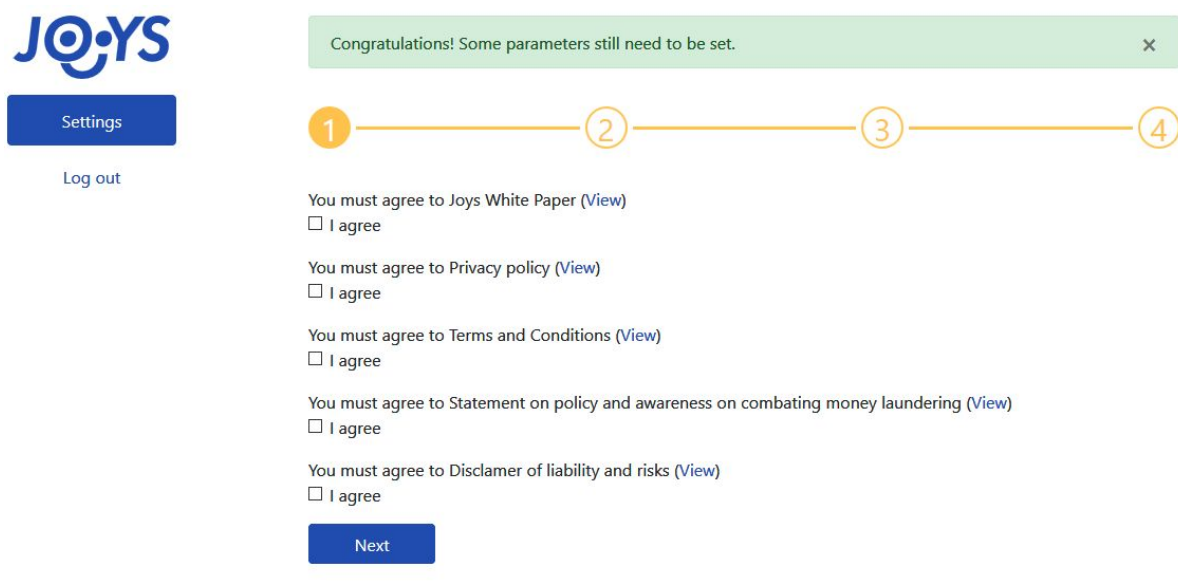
JOYS

Settings

Log out

Congratulations! Some parameters still need to be set. ×

1 2 3 4

You must agree to Joys White Paper (View)
☐ I agree

You must agree to Privacy policy (View)
☐ I agree

You must agree to Terms and Conditions (View)
☐ I agree

You must agree to Statement on policy and awareness on combating money laundering (View)
☐ I agree

You must agree to Disclamer of liability and risks (View)
☐ I agree

Next